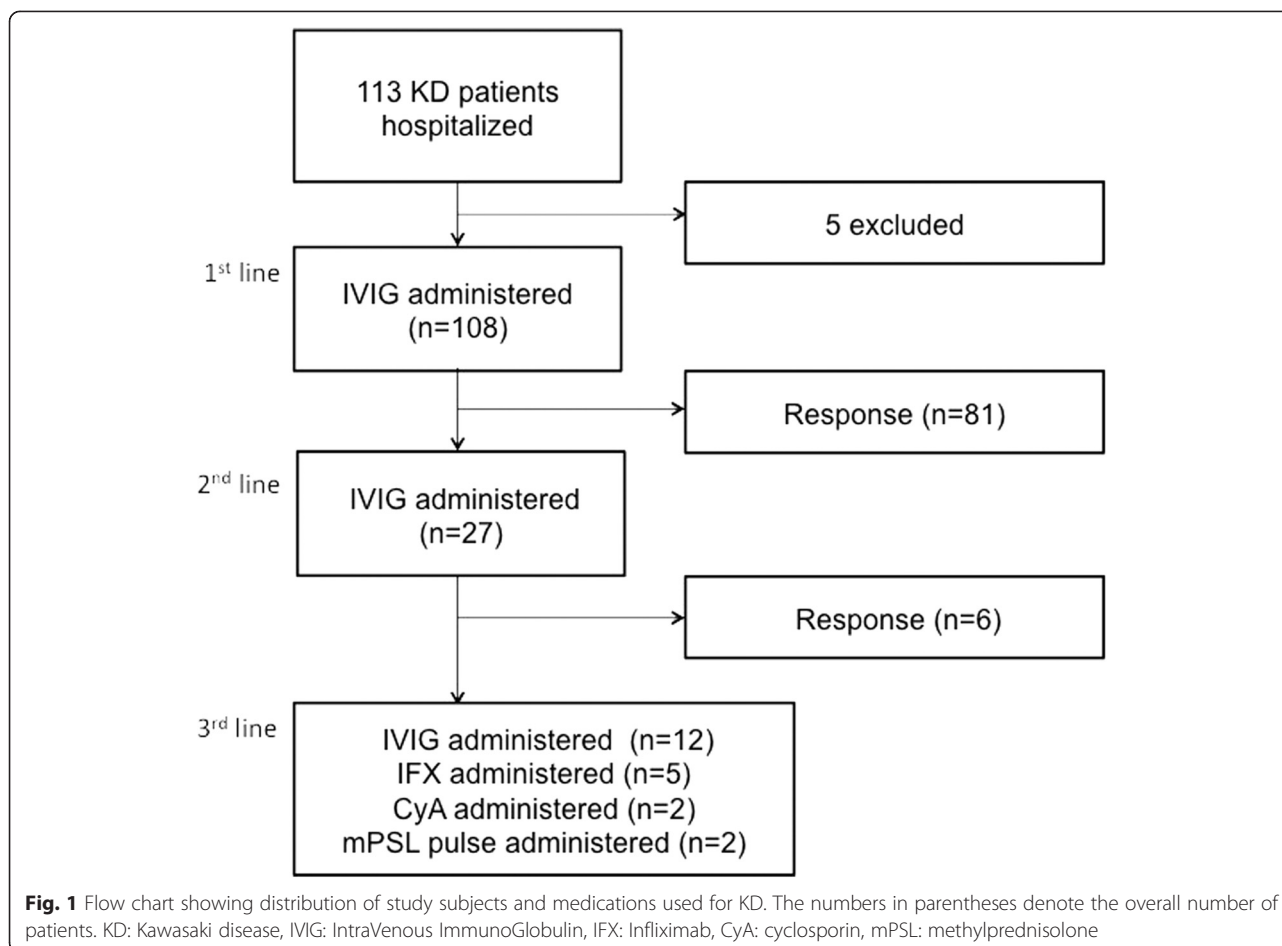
113 KD patients hospitalized

5 excluded

$1^{st}$ line

IVIG administered (n=108)

Response (n=81)

$2^{nd}$ line

IVIG administered (n=27)

Response (n=6)

$3^{rd}$ line

IVIG administered (n=12)
IFX administered (n=5)
CyA administered (n=2)
mPSL pulse administered (n=2)

**Fig. 1** Flow chart showing distribution of study subjects and medications used for KD. The numbers in parentheses denote the overall number of patients. KD: Kawasaki disease, IVIG: IntraVenous ImmunoGlobulin, IFX: Infliximab, CyA: cyclosporin, mPSL: methylprednisolone